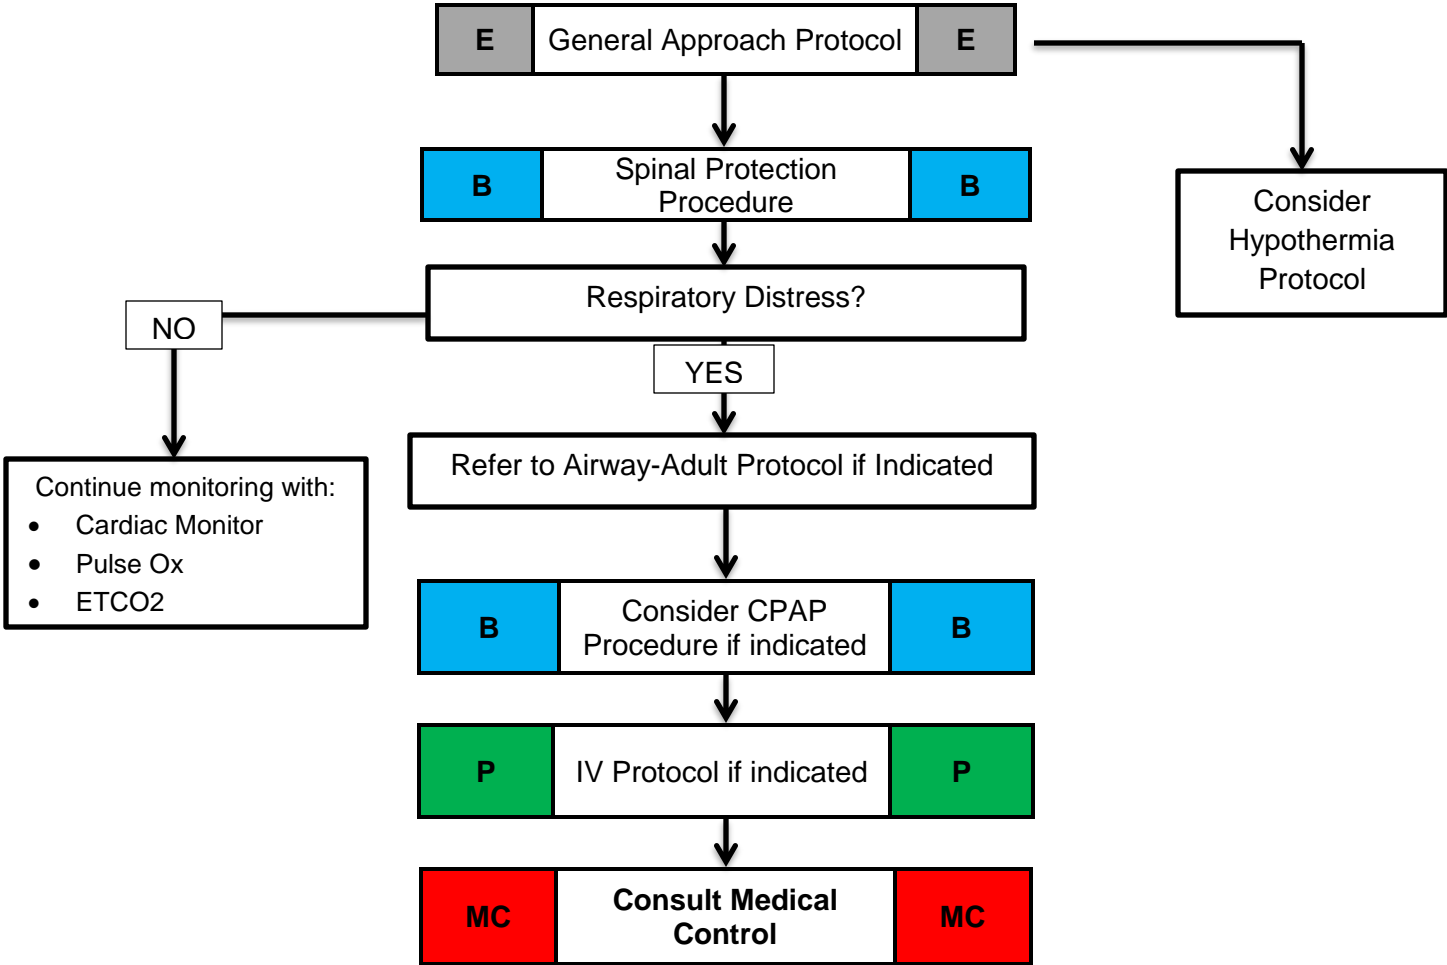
E General Approach Protocol E

Consider Hypothermia Protocol

B Spinal Protection Procedure B

Respiratory Distress?

NO

Continue monitoring with:
- Cardiac Monitor
- Pulse Ox
- ETCO2

YES

Refer to Airway-Adult Protocol if Indicated

B Consider CPAP Procedure if indicated B

P IV Protocol if indicated P

MC **Consult Medical Control** MC